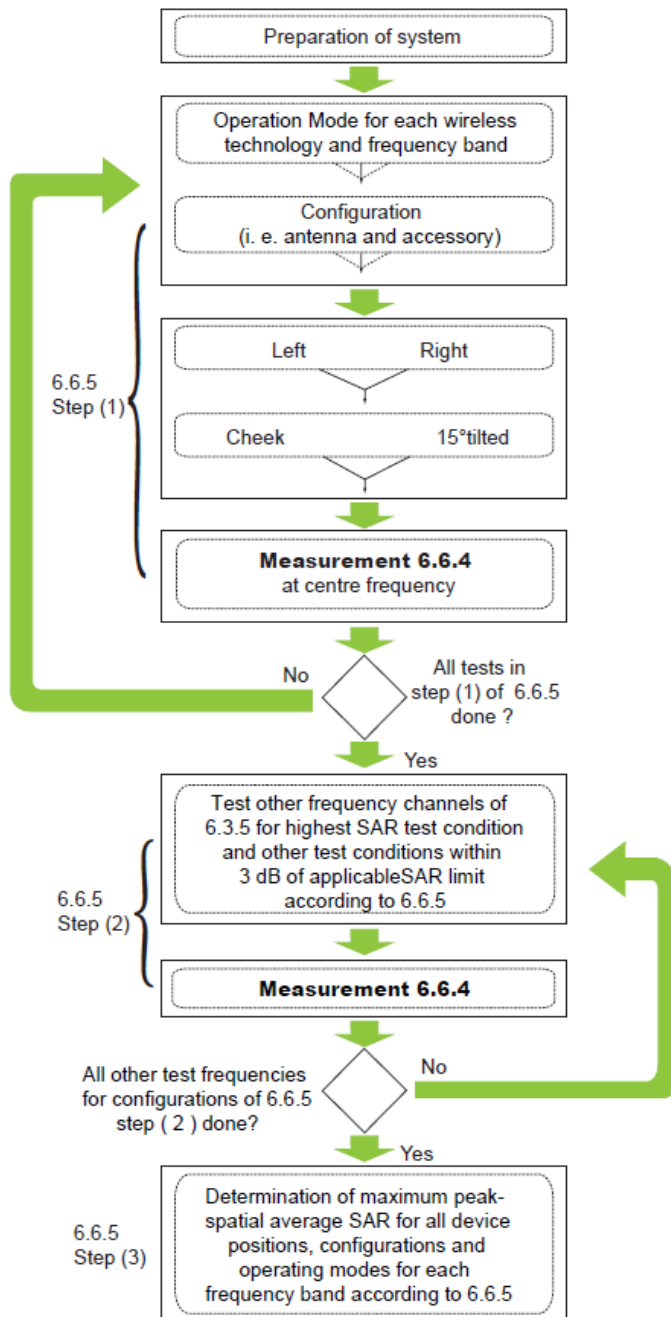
Preparation of system

Operation Mode for each wireless technology and frequency band

Configuration (i. e. antenna and accessory)

6.6.5 Step (1)

Left

Right

Cheek

15°tilted

**Measurement 6.6.4**
at centre frequency

No

All tests in step (1) of 6.6.5 done ?

Yes

Test other frequency channels of 6.3.5 for highest SAR test condition and other test conditions within 3 dB of applicableSAR limit according to 6.6.5

6.6.5 Step (2)

**Measurement 6.6.4**

All other test frequencies for configurations of 6.6.5 step ( 2 ) done?

No

Yes

6.6.5 Step (3)

Determination of maximum peak-spatial average SAR for all device positions, configurations and operating modes for each frequency band according to 6.6.5